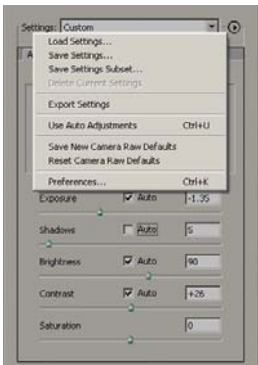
Settings: Custom

Load Settings...
Save Settings...
Save Settings Subset...
Delete Current Settings

Export Settings

Use Auto Adjustments Ctrl+U

Save New Camera Raw Defaults
Reset Camera Raw Defaults

Preferences... Ctrl+K

Exposure Auto -1.35

Shadows Auto 5

Brightness Auto 90

Contrast Auto +26

Saturation 0